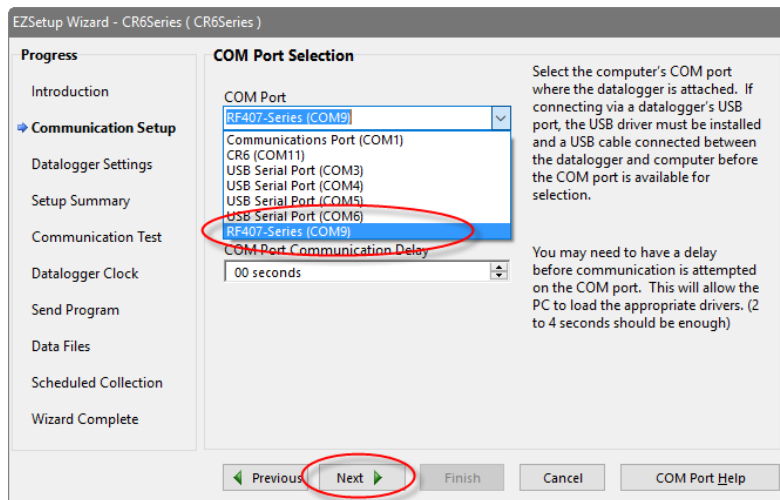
EZSetup Wizard - CR6Series ( CR6Series )

Progress

Introduction

Communication Setup

Datalogger Settings

Setup Summary

Communication Test

Datalogger Clock

Send Program

Data Files

Scheduled Collection

Wizard Complete

COM Port Selection

COM Port

RF407-Series (COM9)

Communications Port (COM1)
CR6 (COM11)
USB Serial Port (COM3)
USB Serial Port (COM4)
USB Serial Port (COM5)
USB Serial Port (COM6)
RF407-Series (COM9)

COM Port Communication Delay

00 seconds

Select the computer's COM port where the datalogger is attached. If connecting via a datalogger's USB port, the USB driver must be installed and a USB cable connected between the datalogger and computer before the COM port is available for selection.

You may need to have a delay before communication is attempted on the COM port. This will allow the PC to load the appropriate drivers. (2 to 4 seconds should be enough)

Previous

Next

Finish

Cancel

COM Port Help